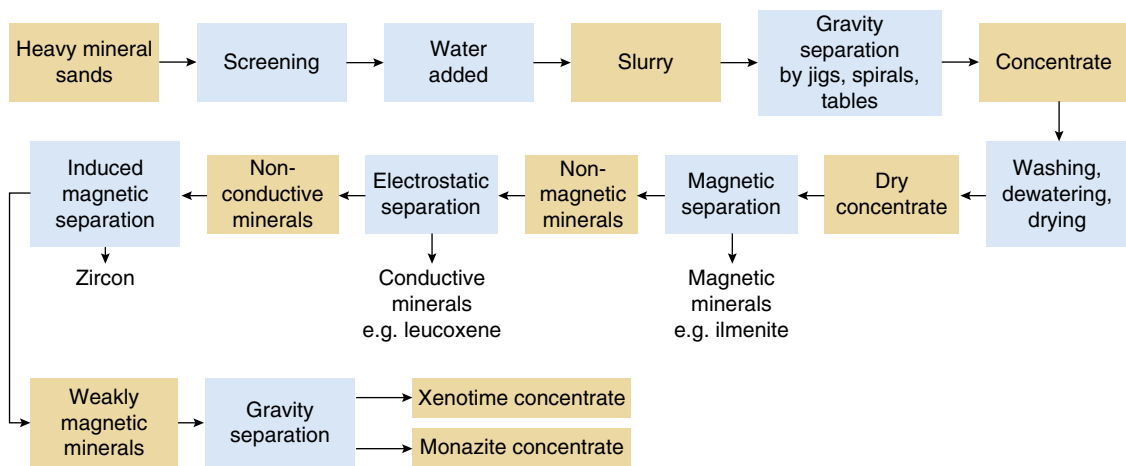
Heavy mineral sands

Screening

Water added

Slurry

Gravity separation by jigs, spirals, tables

Concentrate

Washing, dewatering, drying

Dry concentrate

Magnetic separation

Magnetic minerals e.g. ilmenite

Non-magnetic minerals

Electrostatic separation

Conductive minerals e.g. leucoxene

Non-conductive minerals

Induced magnetic separation

Zircon

Weakly magnetic minerals

Gravity separation

Xenotime concentrate

Monazite concentrate